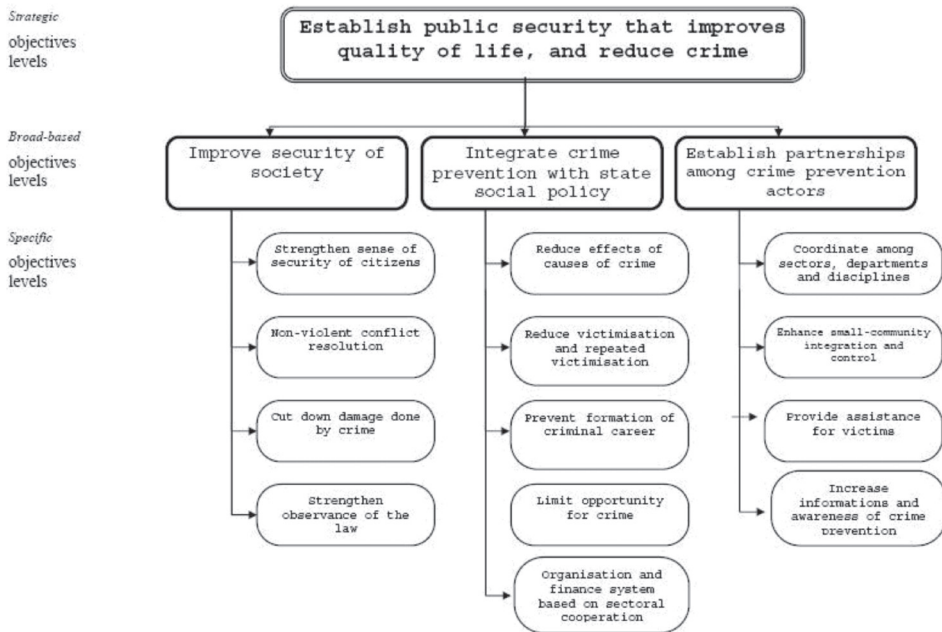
Strategic objectives levels

Establish public security that improves quality of life, and reduce crime

Broad-based objectives levels

Improve security of society

Integrate crime prevention with state social policy

Establish partnerships among crime prevention actors

Specific objectives levels

Strengthen sense of security of citizens

Non-violent conflict resolution

Cut down damage done by crime

Strengthen observance of the law

Reduce effects of causes of crime

Reduce victimisation and repeated victimisation

Prevent formation of criminal career

Limit opportunity for crime

Organisation and finance system based on sectoral cooperation

Coordinate among sectors, departments and disciplines

Enhance small-community integration and control

Provide assistance for victims

Increase informations and awareness of crime prevention